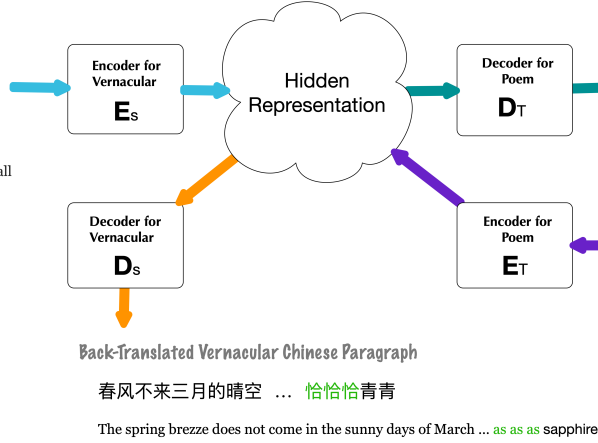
Encoder for Vernacular
$E_S$

Hidden Representation

Decoder for Poem
$D_T$

all

Decoder for Vernacular
$D_S$

Encoder for Poem
$E_T$

Back-Translated Vernacular Chinese Paragraph

春风不来三月的晴空 … 恰恰恰青青

The spring brezze does not come in the sunny days of March ... as as as sapphire